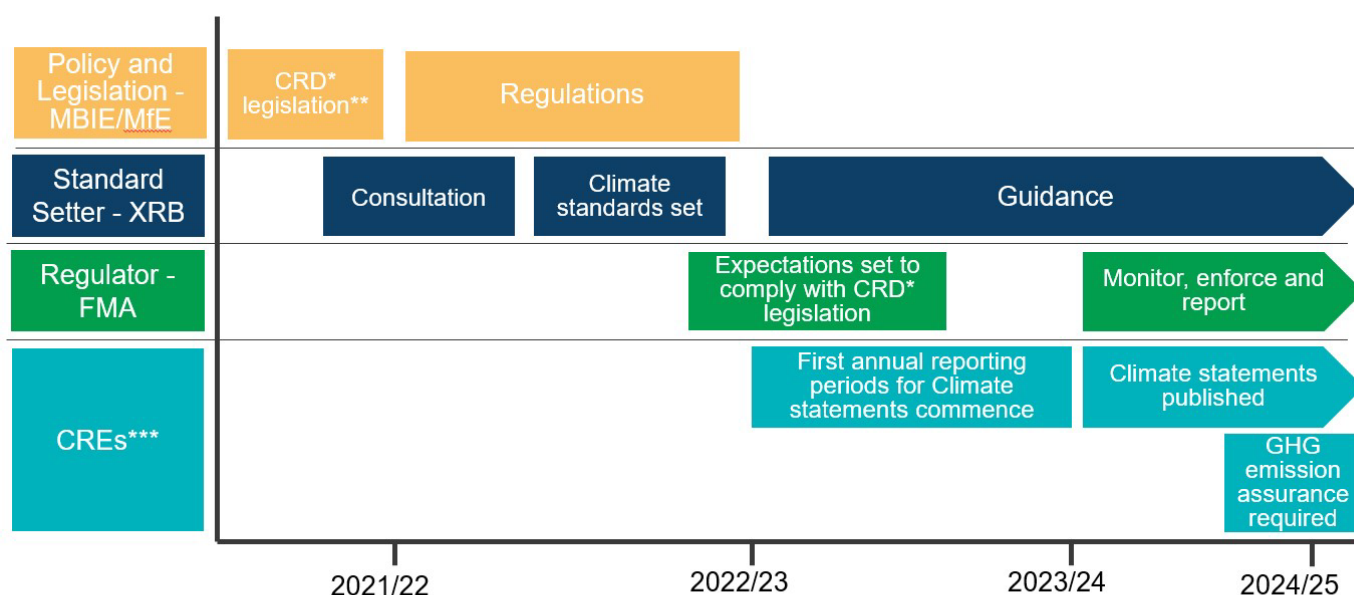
Policy and Legislation - MBIE/MfE

CRD* legislation**

Regulations

Standard Setter - XRB

Consultation

Climate standards set

Guidance

Regulator - FMA

Expectations set to comply with CRD* legislation

Monitor, enforce and report

CREs***

First annual reporting periods for Climate statements commence

Climate statements published

GHG emission assurance required

2021/22

2022/23

2023/24

2024/25